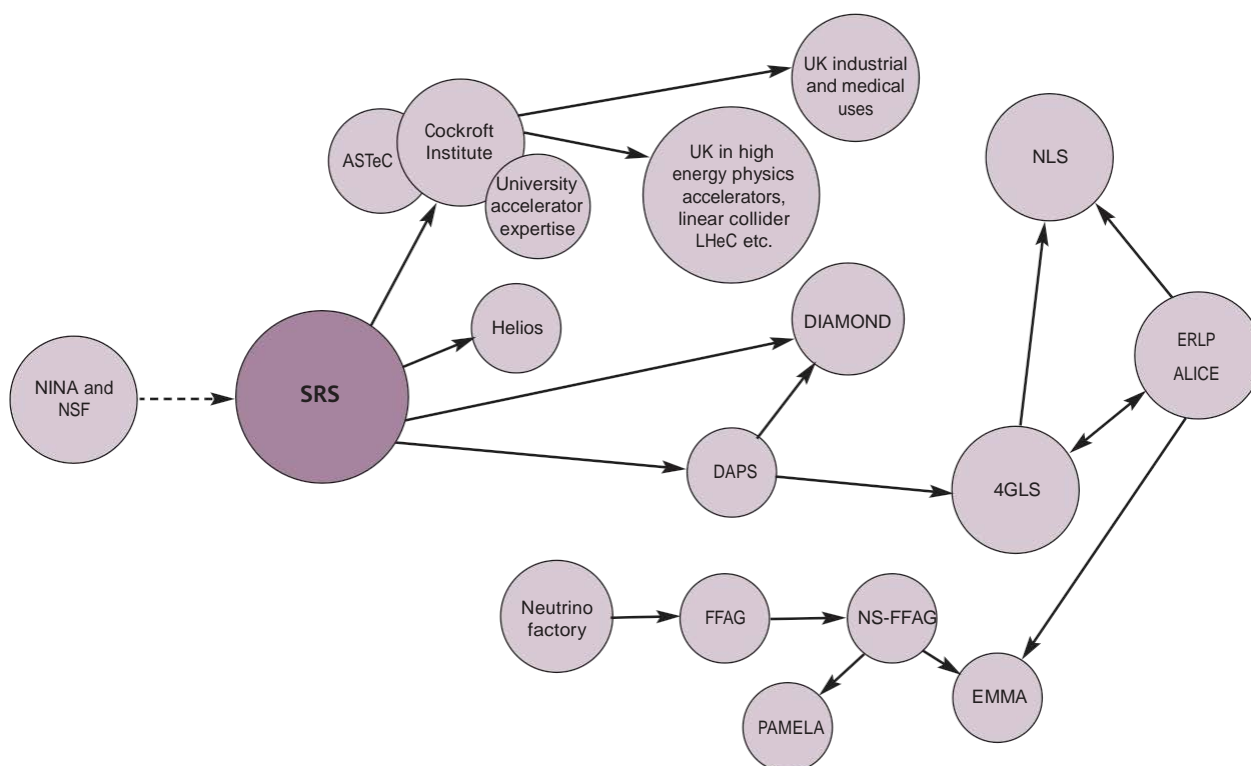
UK industrial and medical uses

ASTeC

Cockroft Institute

University accelerator expertise

UK in high energy physics accelerators, linear collider LHeC etc.

NLS

Helios

DIAMOND

ERLP
ALICE

NINA and NSF

SRS

DAPS

4GLS

Neutrino factory

FFAG

NS-FFAG

EMMA

PAMELA